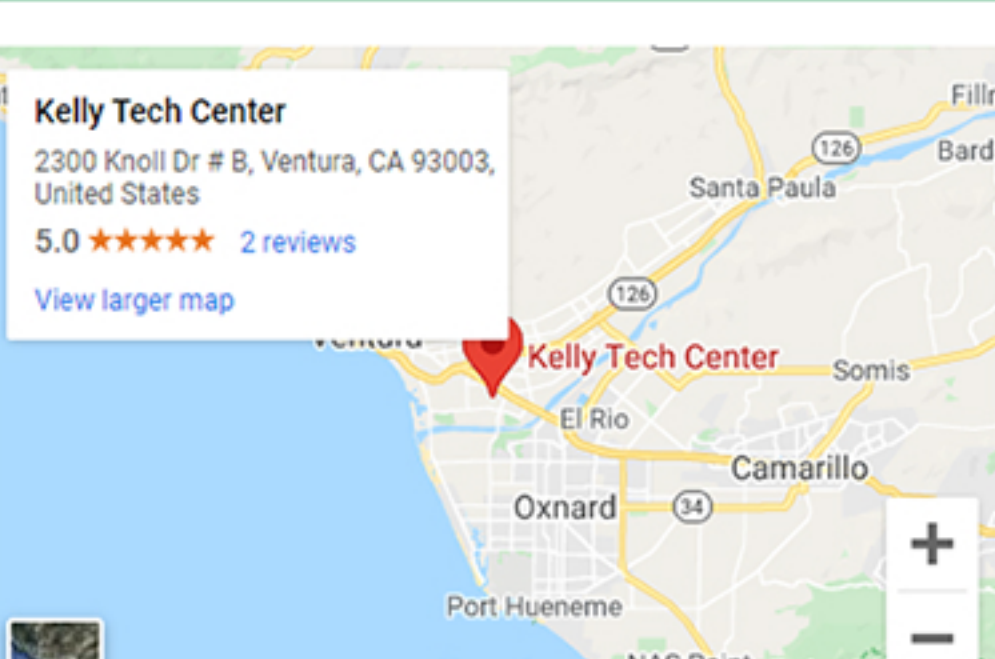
Kelly Tech Center
2300 Knoll Dr # B, Ventura, CA 93003, United States
5.0 ★★★★★ 2 reviews
View larger map

Fillm
126
Bard
Santa Paula
126
Ventura
Kelly Tech Center
Somis
El Rio
Camarillo
Oxnard
34
Port Hueneme
+
−